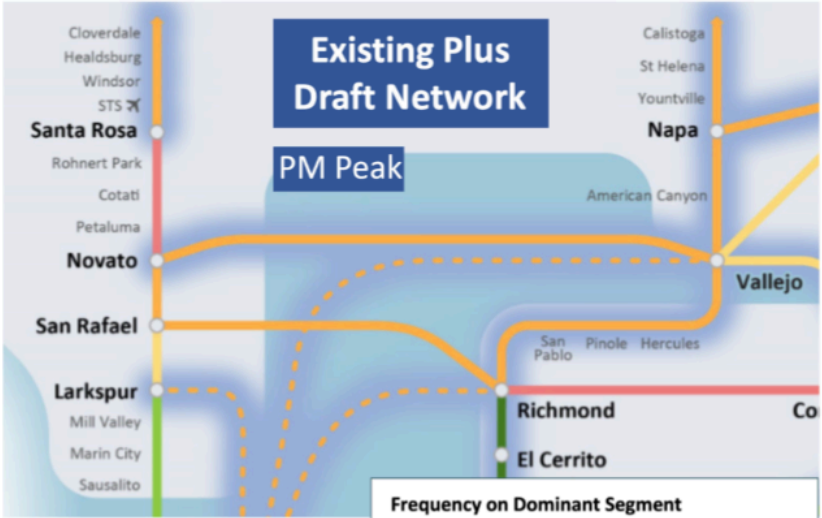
Existing Plus Draft Network

PM Peak

Cloverdale
Healdsburg
Windsor
STS
Santa Rosa
Rohnert Park
Cotati
Petaluma
Novato
San Rafael
Larkspur
Mill Valley
Marin City
Sausalito

Calistoga
St Helena
Yountville
Napa
American Canyon
Vallejo

San Pablo
Pinole
Hercules
Richmond
El Cerrito
Co

Frequency on Dominant Segment